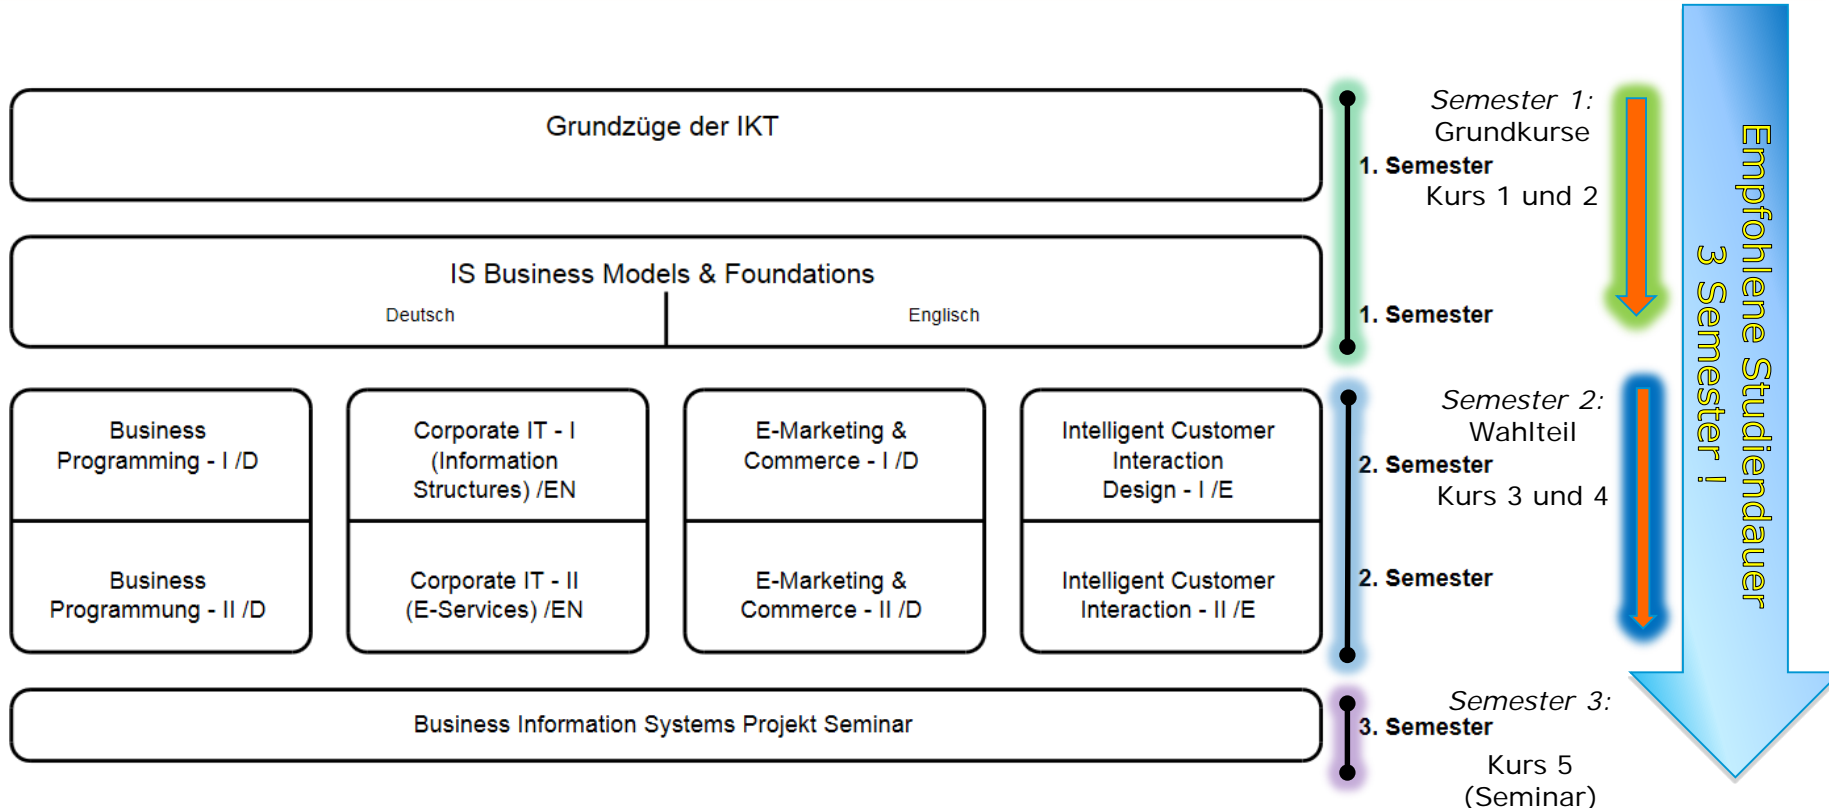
Grundzüge der IKT

IS Business Models & Foundations

Deutsch

Englisch

Business Programming - I /D

Corporate IT - I (Information Structures) /EN

E-Marketing & Commerce - I /D

Intelligent Customer Interaction Design - I /E

Business Programmung - II /D

Corporate IT - II (E-Services) /EN

E-Marketing & Commerce - II /D

Intelligent Customer Interaction - II /E

Business Information Systems Projekt Seminar

Semester 1: Grundkurse

1. Semester

Kurs 1 und 2

1. Semester

Semester 2: Wahlteil

2. Semester

Kurs 3 und 4

2. Semester

Semester 3:

3. Semester

Kurs 5 (Seminar)

Empfohlene Studiendauer 3 Semester !